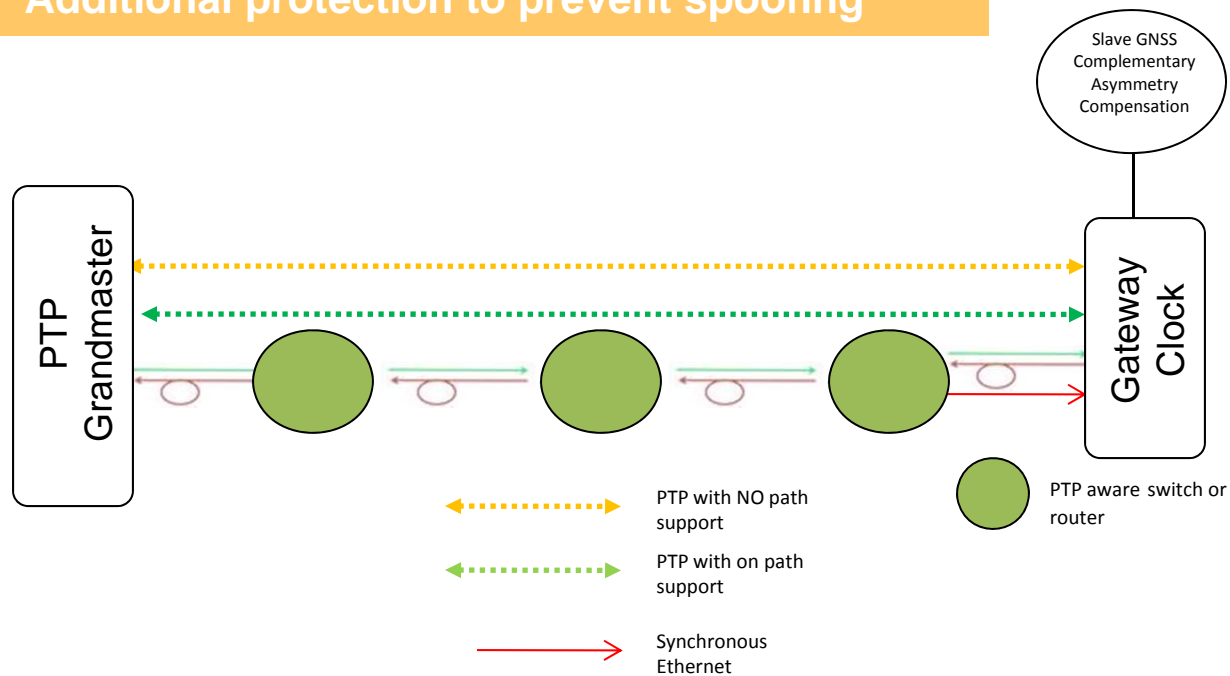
Additional protection to prevent spoofing

Slave GNSS Complementary Asymmetry Compensation

PTP Grandmaster

Gateway Clock

PTP with NO path support

PTP with on path support

Synchronous Ethernet

PTP aware switch or router